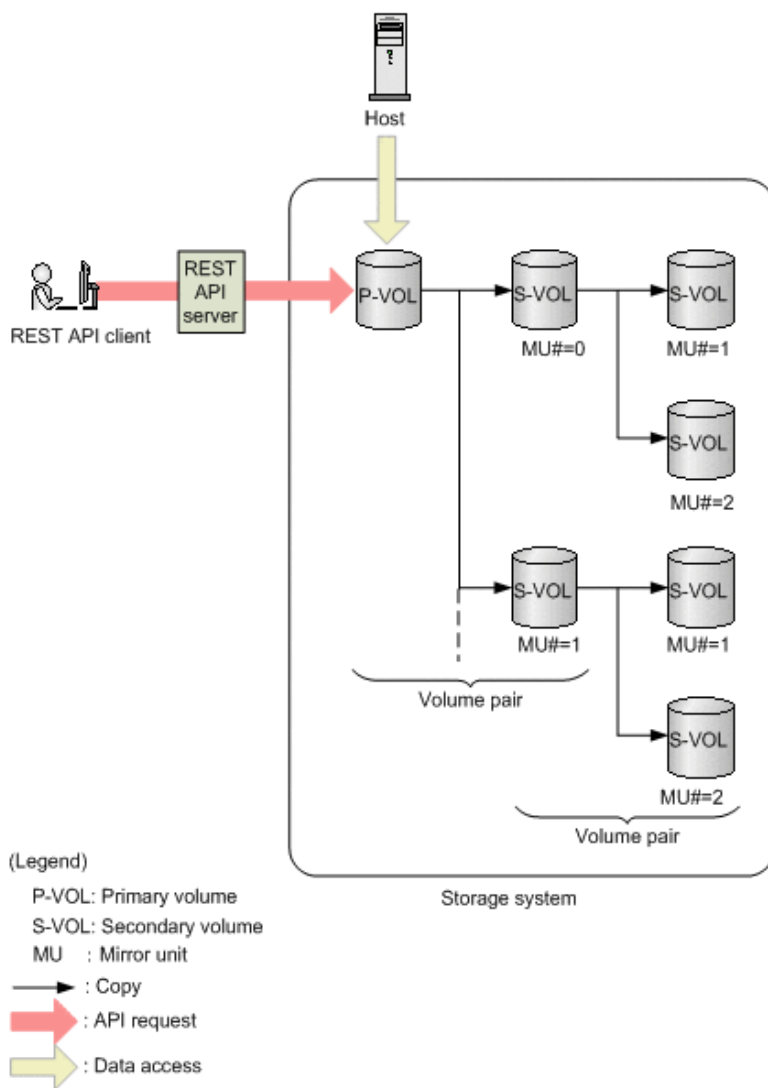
Host

REST API client

REST API server

P-VOL

S-VOL

MU#=0

S-VOL

MU#=1

S-VOL

MU#=2

S-VOL

MU#=1

S-VOL

MU#=1

Volume pair

S-VOL

MU#=2

Volume pair

Storage system

(Legend)

P-VOL: Primary volume

S-VOL: Secondary volume

MU : Mirror unit

: Copy

: API request

: Data access